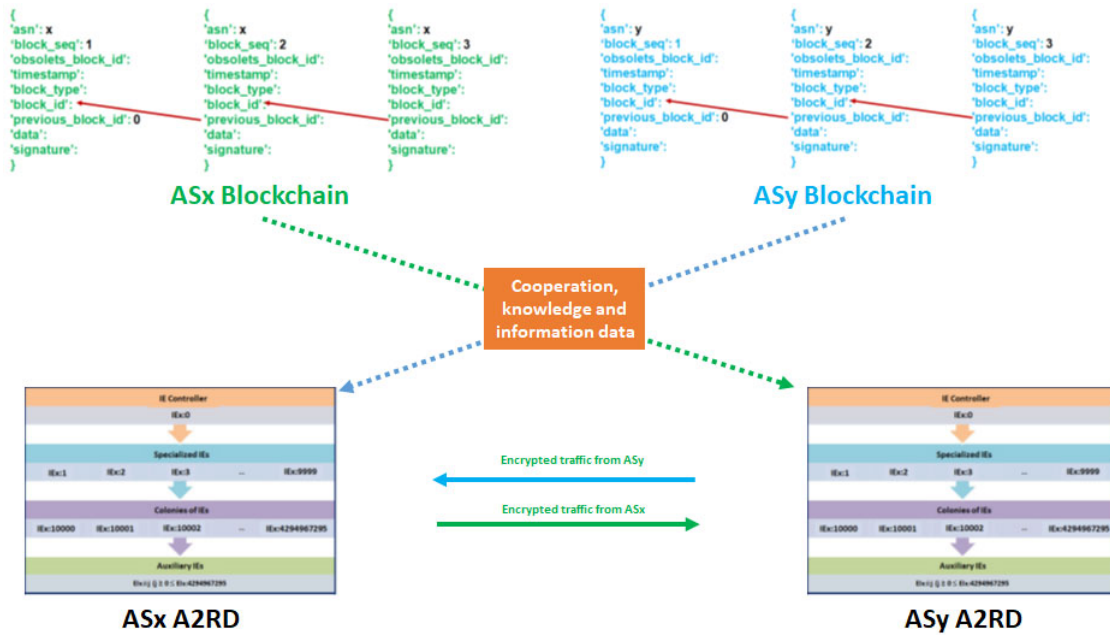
{
'asn': x
'block_seq': 1
'obsolets_block_id':
'timestamp':
'block_type':
'block_id':
'previous_block_id': 0
'data':
'signature':
}

{
'asn': x
'block_seq': 2
'obsolets_block_id':
'timestamp':
'block_type':
'block_id':
'previous_block_id':
'data':
'signature':
}

{
'asn': x
'block_seq': 3
'obsolets_block_id':
'timestamp':
'block_type':
'block_id':
'previous_block_id':
'data':
'signature':
}

{
'asn': y
'block_seq': 1
'obsolets_block_id':
'timestamp':
'block_type':
'block_id':
'previous_block_id': 0
'data':
'signature':
}

{
'asn': y
'block_seq': 2
'obsolets_block_id':
'timestamp':
'block_type':
'block_id':
'previous_block_id':
'data':
'signature':
}

{
'asn': y
'block_seq': 3
'obsolets_block_id':
'timestamp':
'block_type':
'block_id':
'previous_block_id':
'data':
'signature':
}

ASx Blockchain

ASy Blockchain

Cooperation, knowledge and information data

IE Controller
IEx:0
Specialized IEs
IEx:1 IEx:2 IEx:3 ... IEx:9999
Colonies of IEs
IEx:10000 IEx:10001 IEx:10002 ... IEx:4294967295
Auxiliary IEs
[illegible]

Encrypted traffic from ASy

Encrypted traffic from ASx

IE Controller
IEx:0
Specialized IEs
IEx:1 IEx:2 IEx:3 ... IEx:9999
Colonies of IEs
IEx:10000 IEx:10001 IEx:10002 ... IEx:4294967295
Auxiliary IEs
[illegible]

ASx A2RD

ASy A2RD